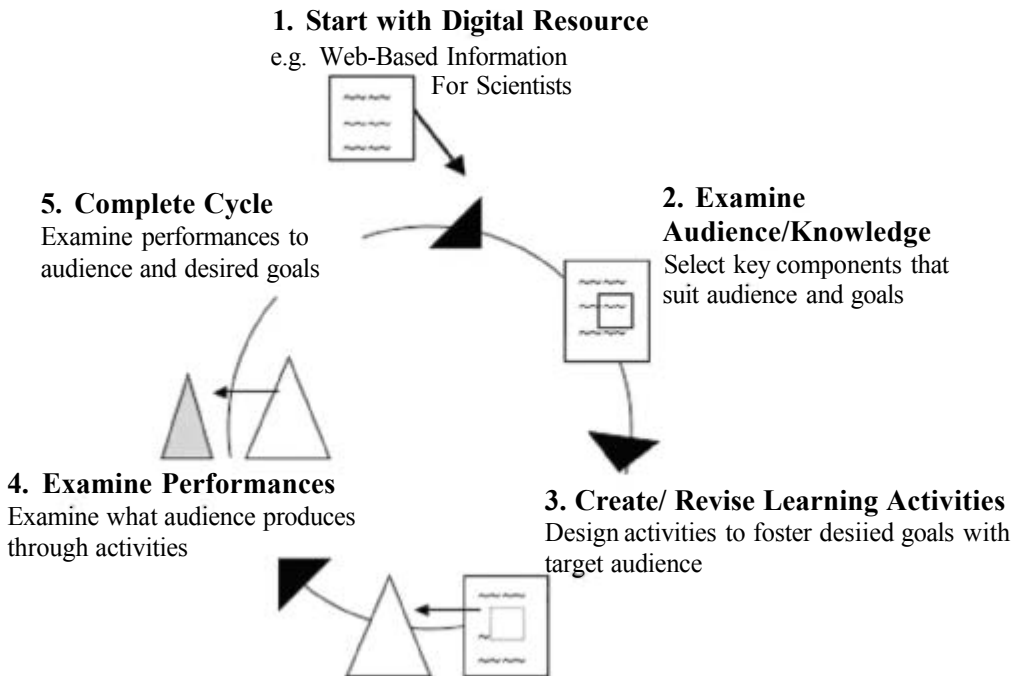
1. Start with Digital Resource
e.g. Web-Based Information For Scientists

2. Examine Audience/Knowledge
Select key components that suit audience and goals

3. Create/ Revise Learning Activities
Design activities to foster desiied goals with target audience

4. Examine Performances
Examine what audience produces through activities

5. Complete Cycle
Examine performances to audience and desired goals